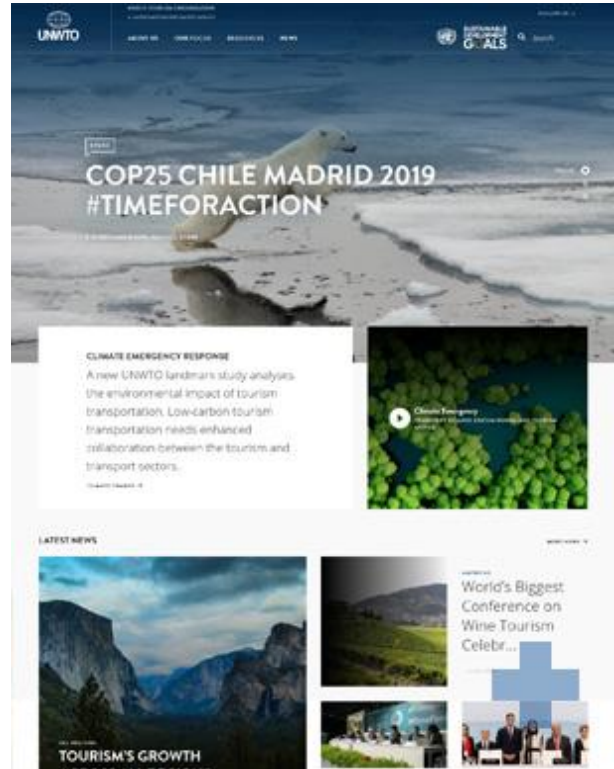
UNWTO

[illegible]

ABOUT US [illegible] RESOURCES NEWS

SUSTAINABLE DEVELOPMENT GOALS Search

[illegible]

COP25 CHILE MADRID 2019 #TIMEFORACTION

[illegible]

CLIMATE EMERGENCY RESPONSE

A new UNWTO landmark study analyses the environmental impact of tourism transportation. Low-carbon tourism transportation needs enhanced collaboration between the tourism and transport sectors.

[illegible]

Climate Emergency

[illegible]

LATEST NEWS

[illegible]

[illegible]

World's Biggest Conference on Wine Tourism Celebr...

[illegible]

TOURISM'S GROWTH